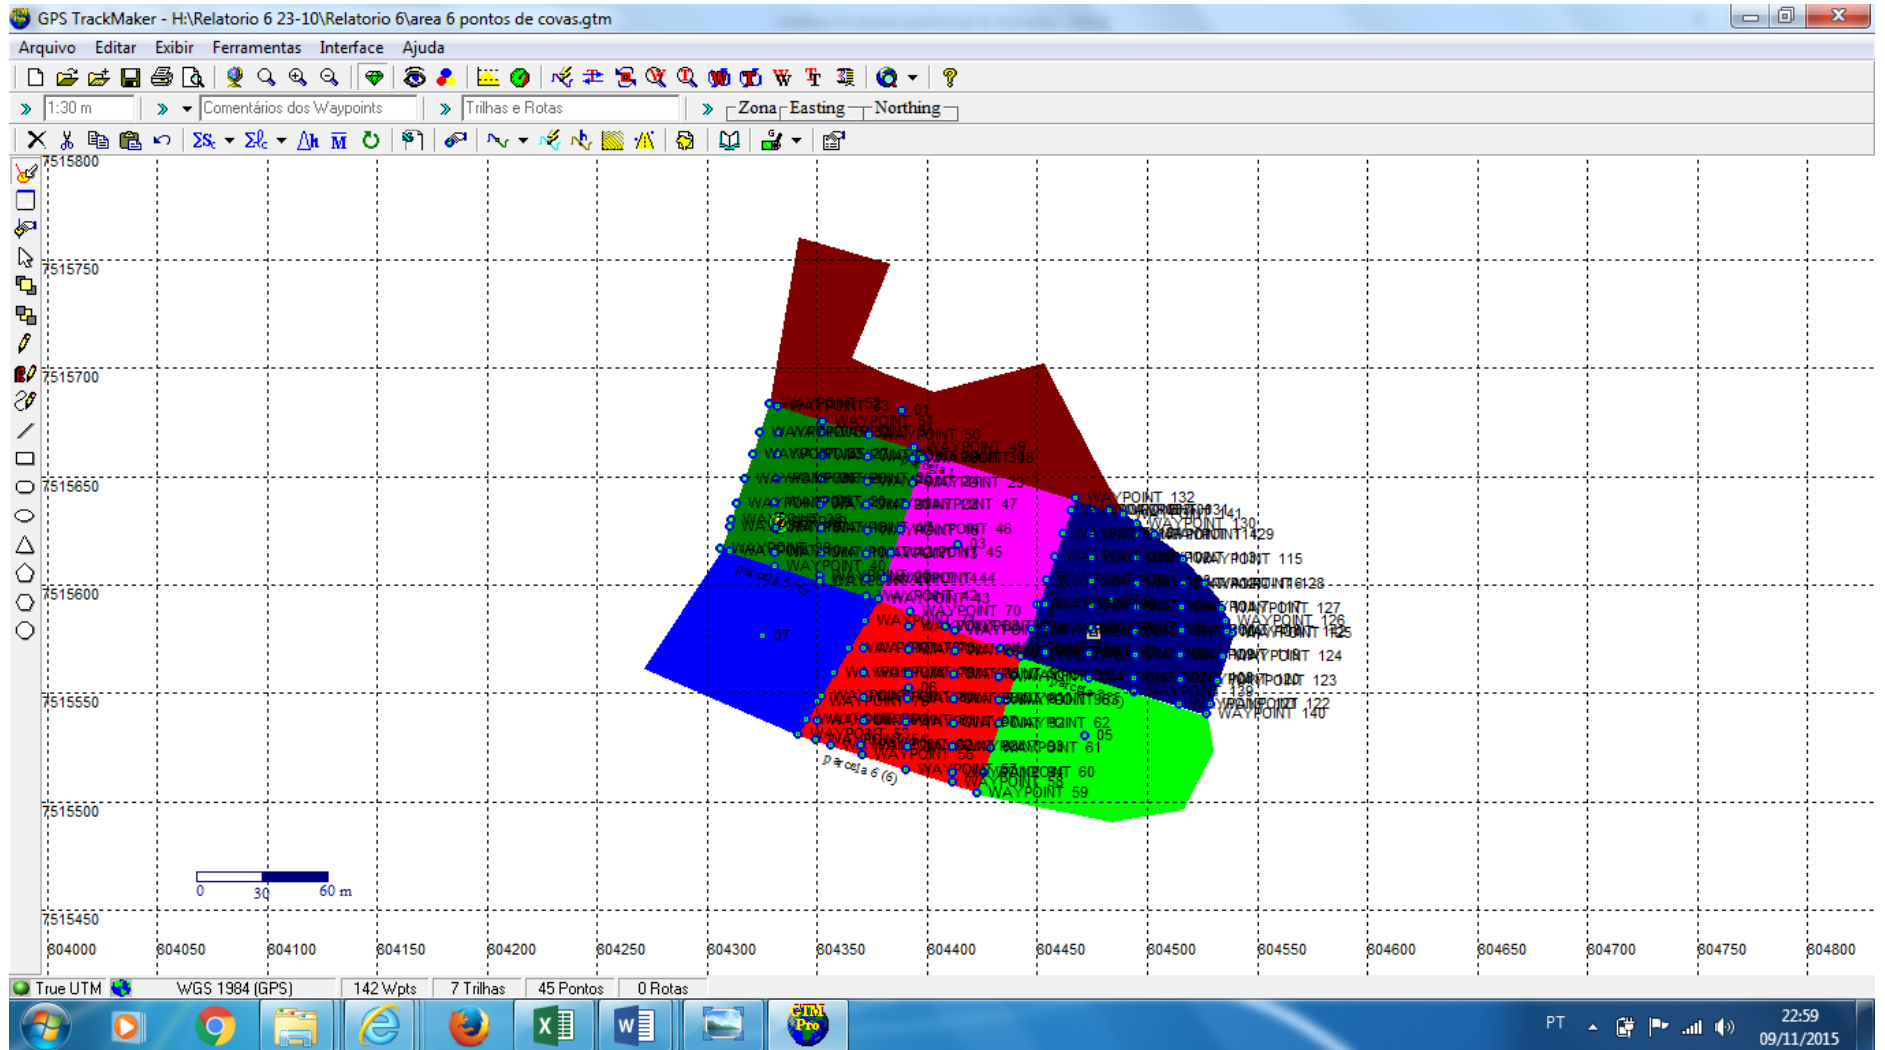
GPS TrackMaker - H:\Relatorio 6 23-10\Relatorio 6\area 6 pontos de covas.gtm

Arquivo Editar Exibir Ferramentas Interface Ajuda

1:30 m
Comentários dos Waypoints
Trilhas e Rotas
Zona Easting Northing

7515800
7515750
7515700
7515650
7515600
7515550
7515500
7515450

WAYPOINT 53
01
WAYPOINT 50
WAYPOINT 49
WAYPOINT 25
WAYPOINT 47
WAYPOINT 46
03
WAYPOINT 45
WAYPOINT 40
WAYPOINT 44
WAYPOINT 43
WAYPOINT 70
Parcela 5 (6)
07
WAYPOINT 132
WAYPOINT 130
WAYPOINT 129
WAYPOINT 115
WAYPOINT 128
WAYPOINT 127
WAYPOINT 126
WAYPOINT 125
WAYPOINT 124
WAYPOINT 123
WAYPOINT 122
WAYPOINT 140
WAYPOINT 62
05
WAYPOINT 61
WAYPOINT 60
WAYPOINT 59
Parcela 6 (6)

0 30 60 m

804000 804050 804100 804150 804200 804250 804300 804350 804400 804450 804500 804550 804600 804650 804700 804750 804800

True UTM WGS 1984 (GPS) 142 Wpts 7 Trilhas 45 Pontos 0 Rotas

GTM Pro
PT 22:59 09/11/2015